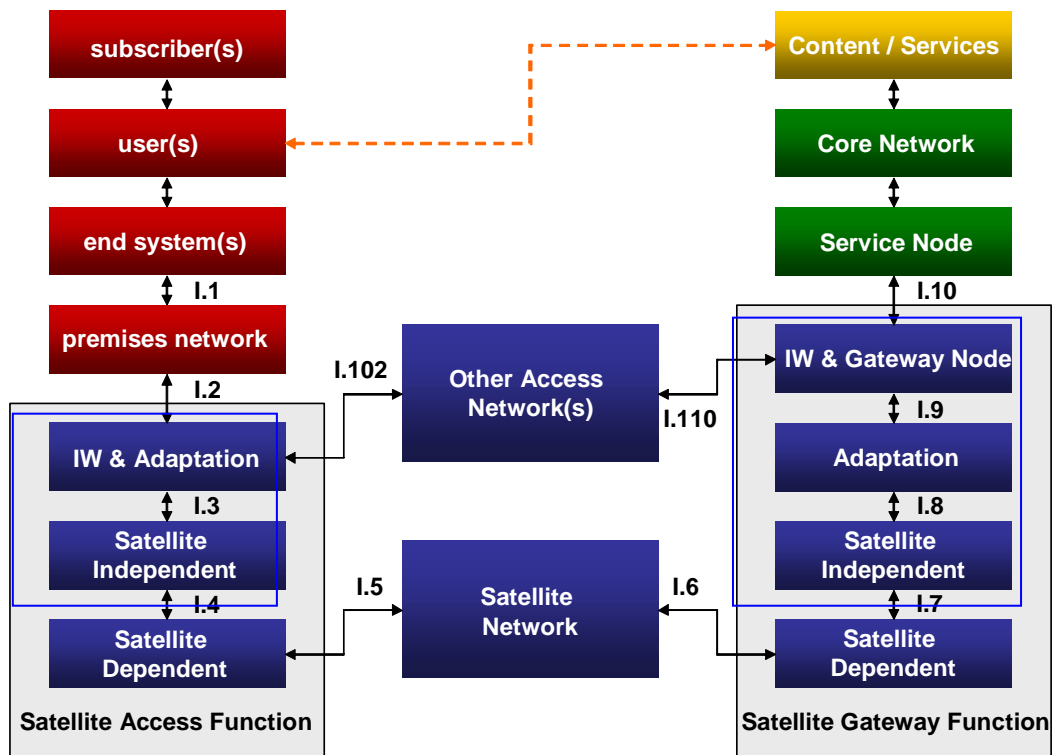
subscriber(s)

user(s)

end system(s)

I.1

premises network

I.2

IW & Adaptation

I.3

Satellite Independent

I.4

Satellite Dependent

Satellite Access Function

I.102

Other Access Network(s)

I.5

Satellite Network

Content / Services

Core Network

Service Node

I.10

IW & Gateway Node

I.110

I.9

Adaptation

I.8

Satellite Independent

I.6

I.7

Satellite Dependent

Satellite Gateway Function